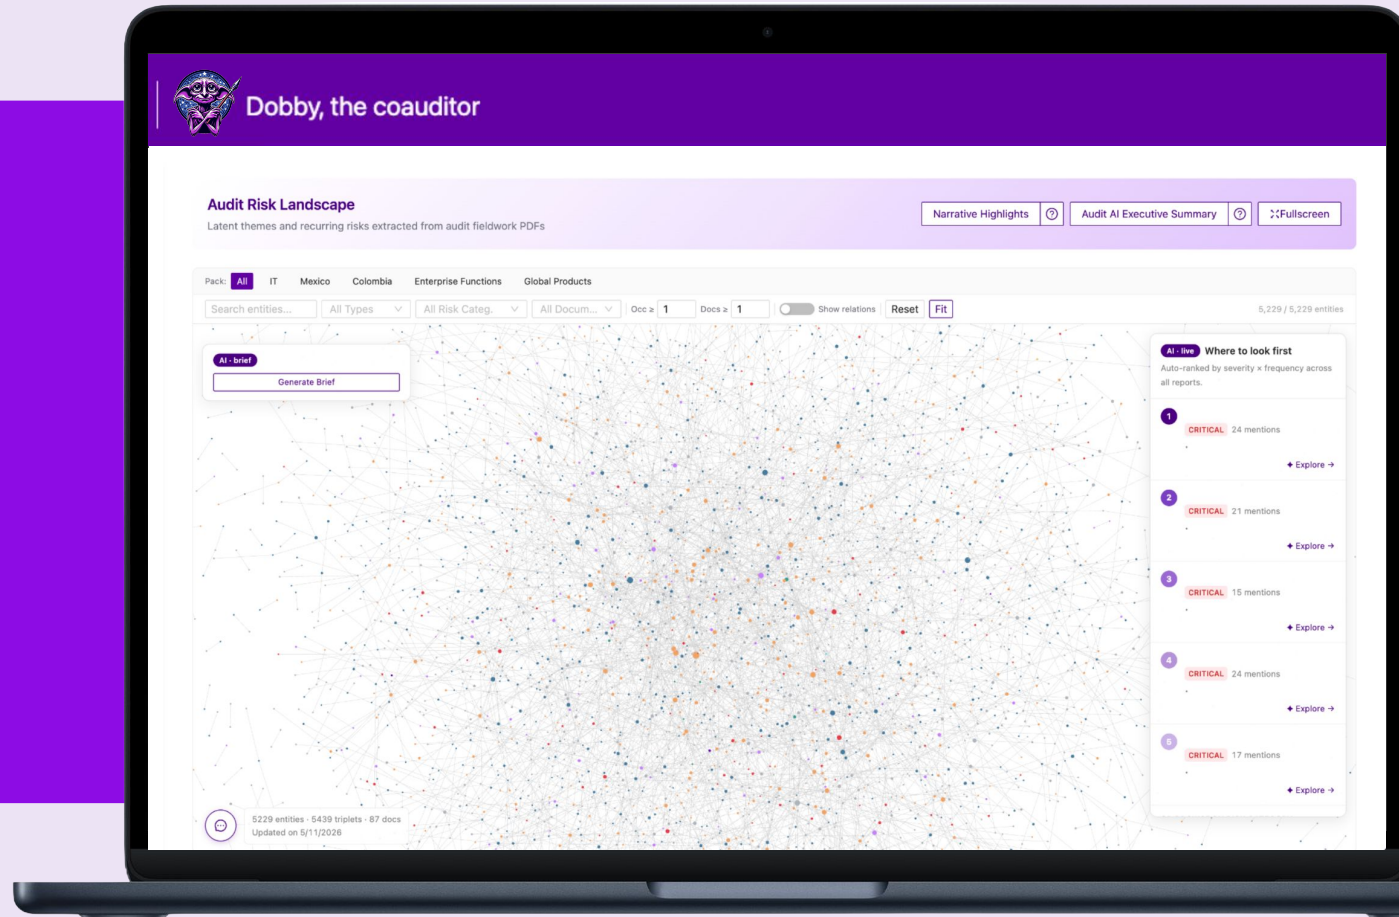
Dobby, the coauditor

Audit Risk Landscape

Latent themes and recurring risks extracted from audit fieldwork PDFs

Narrative Highlights ? Audit AI Executive Summary ? Fullscreen

Pack: All IT Mexico Colombia Enterprise Functions Global Products

Search entities... All Types All Risk Categ. All Docum... Occ ≥ 1 Docs ≥ 1 Show relations Reset Fit 5,229 / 5,229 entities

AI · brief
Generate Brief

AI · live Where to look first
Auto-ranked by severity × frequency across all reports.

1 CRITICAL 24 mentions
+ Explore →

2 CRITICAL 21 mentions
+ Explore →

3 CRITICAL 15 mentions
+ Explore →

4 CRITICAL 24 mentions
+ Explore →

5 CRITICAL 17 mentions
+ Explore →

5229 entities · 5439 triplets · 87 docs
Updated on 5/11/2026